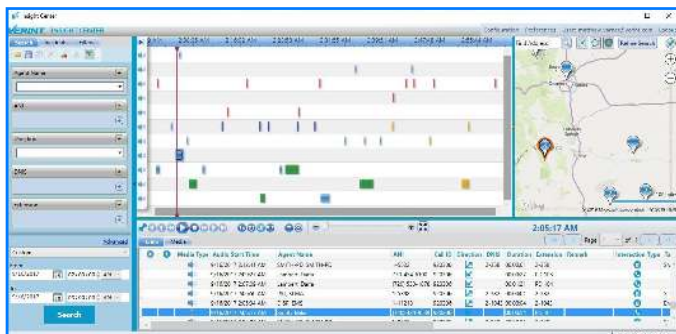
Insight Center
VERINT INSIGHT CENTER
Search
Agent Name
ANI
Position
DNIS
Ref
Show All
2:05:17 AM
Page
Media Type
Audio Start Time
Agent Name
ANI
Call ID
Direction
DNIS
Duration
Extension
Remark
Interaction Type
Search